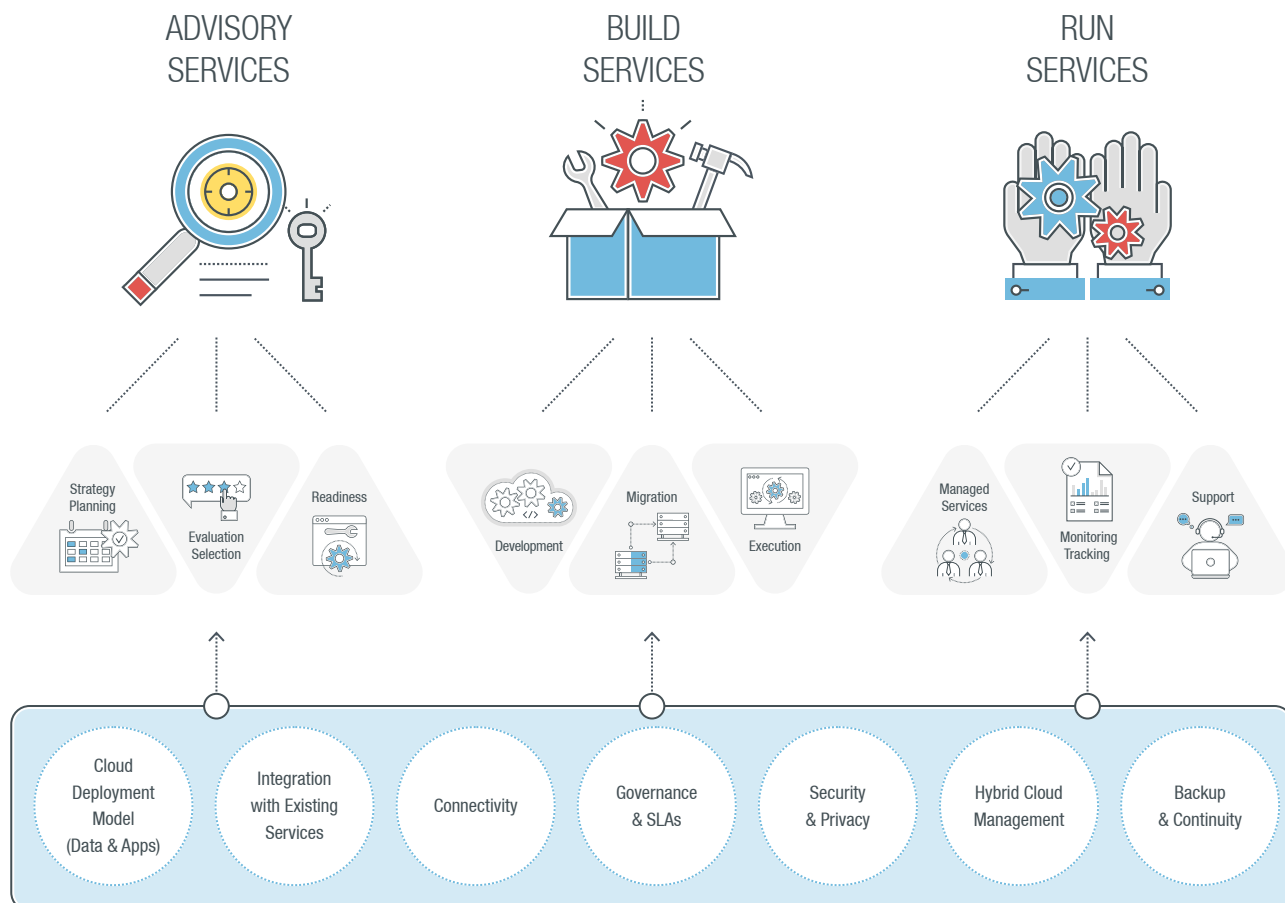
ADVISORY SERVICES

BUILD SERVICES

RUN SERVICES

Strategy Planning

Evaluation Selection

Readiness

Development

Migration

Execution

Managed Services

Monitoring Tracking

Support

Cloud Deployment Model (Data & Apps)

Integration with Existing Services

Connectivity

Governance & SLAs

Security & Privacy

Hybrid Cloud Management

Backup & Continuity